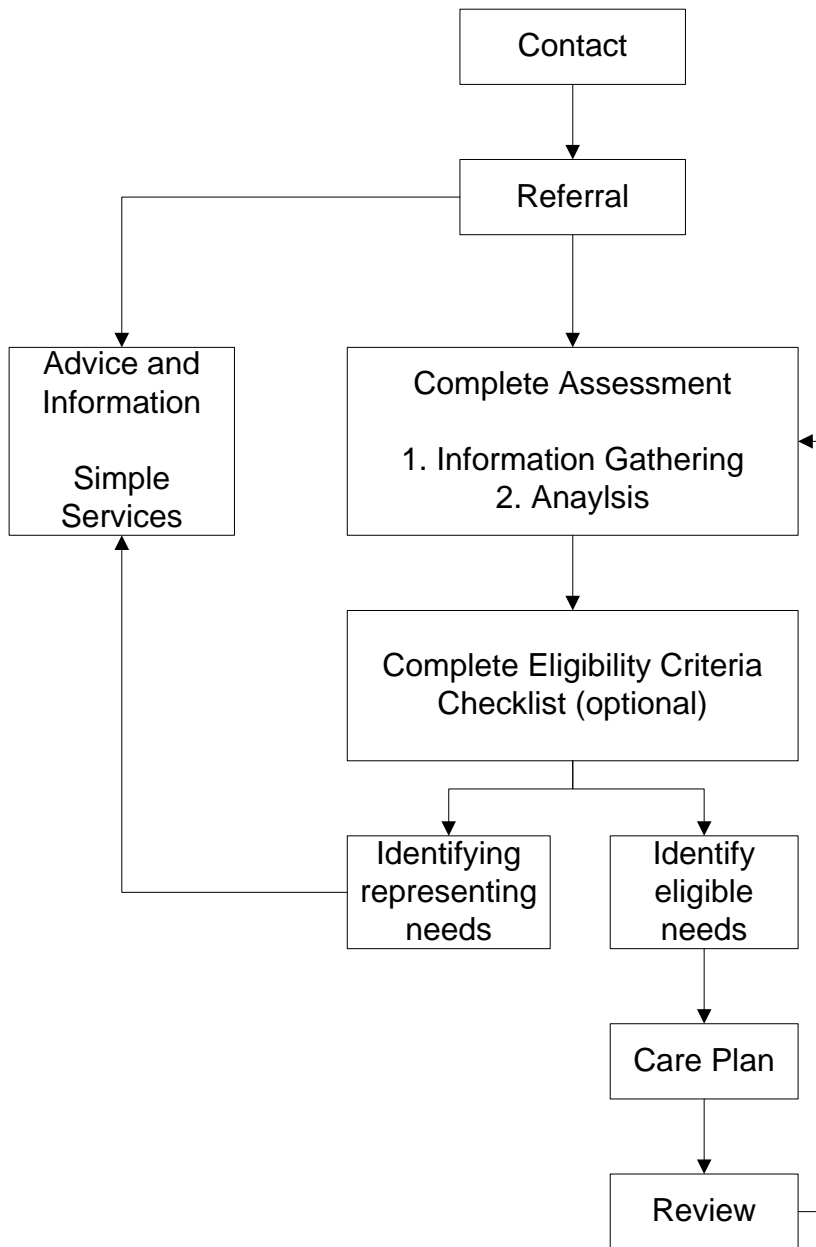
Contact

Referral

Advice and Information

Simple Services

Complete Assessment

1. Information Gathering
2. Anaylsis

Complete Eligibility Criteria Checklist (optional)

Identifying representing needs

Identify eligible needs

Care Plan

Review